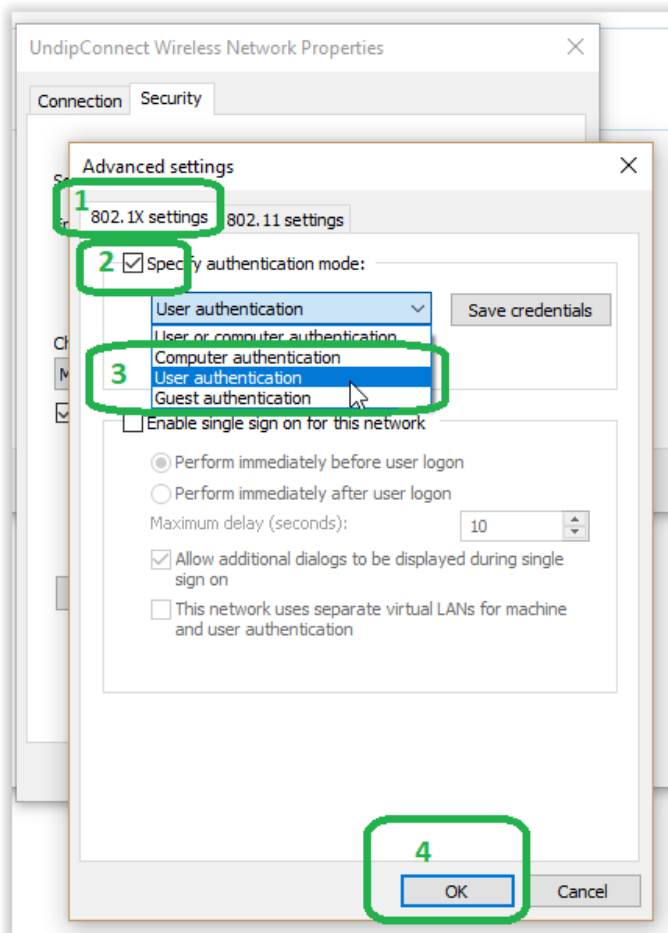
UndipConnect Wireless Network Properties

Connection Security

Advanced settings

1

802.1X settings 802.11 settings

2

Specify authentication mode:

User authentication

Save credentials

User or computer authentication

3

Computer authentication

User authentication

Guest authentication

Enable single sign on for this network

Perform immediately before user logon

Perform immediately after user logon

Maximum delay (seconds): 10

Allow additional dialogs to be displayed during single sign on

This network uses separate virtual LANs for machine and user authentication

4

OK Cancel